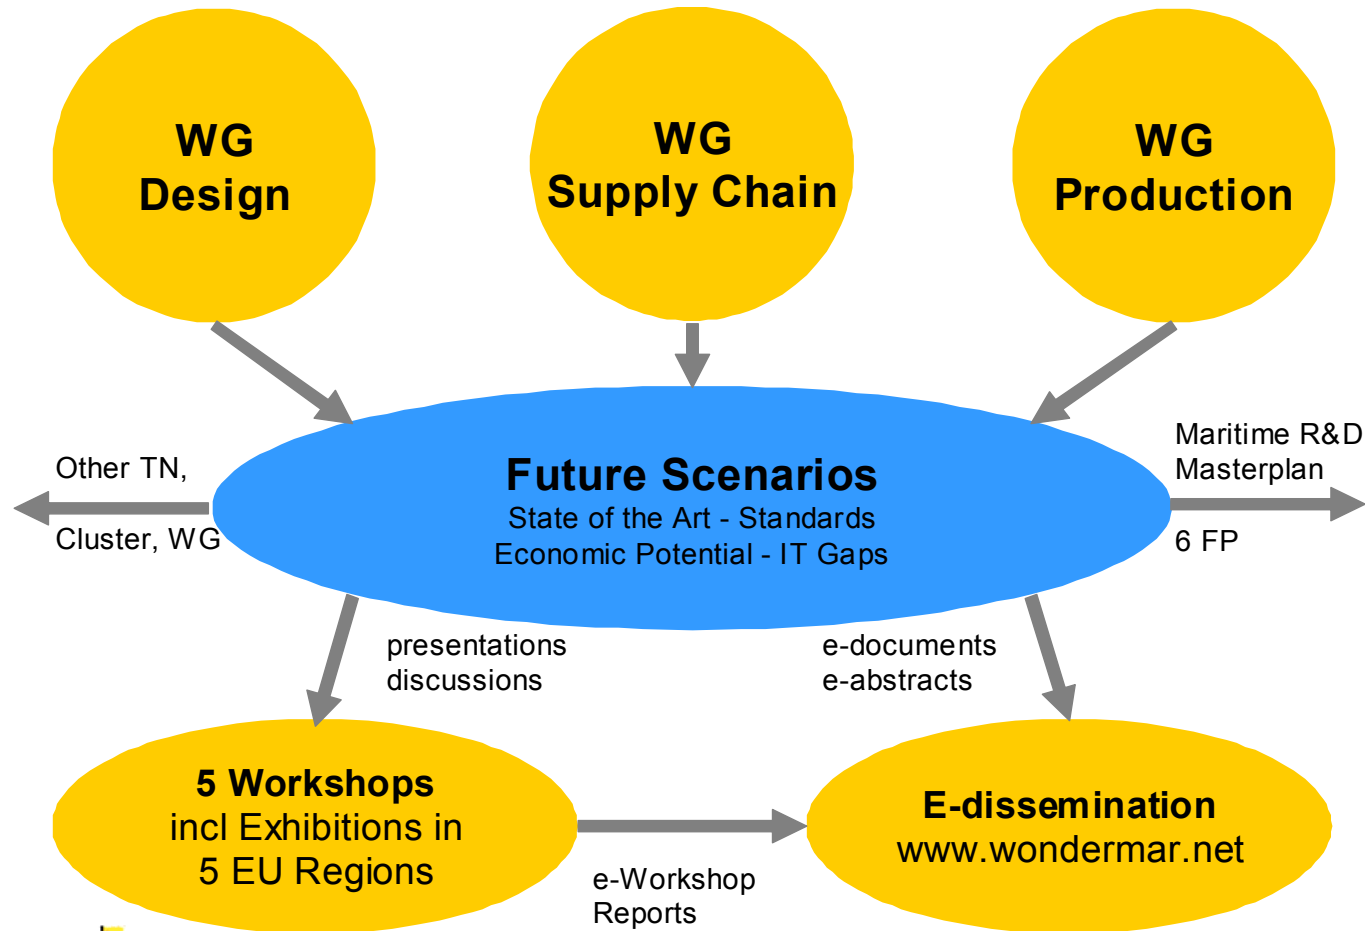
WG
Design

WG
Supply Chain

WG
Production

Other TN,

Cluster, WG

Future Scenarios
State of the Art - Standards
Economic Potential - IT Gaps

Maritime R&D
Masterplan

6 FP

presentations
discussions

e-documents
e-abstracts

5 Workshops
incl Exhibitions in
5 EU Regions

E-dissemination
www.wondermar.net

e-Workshop
Reports